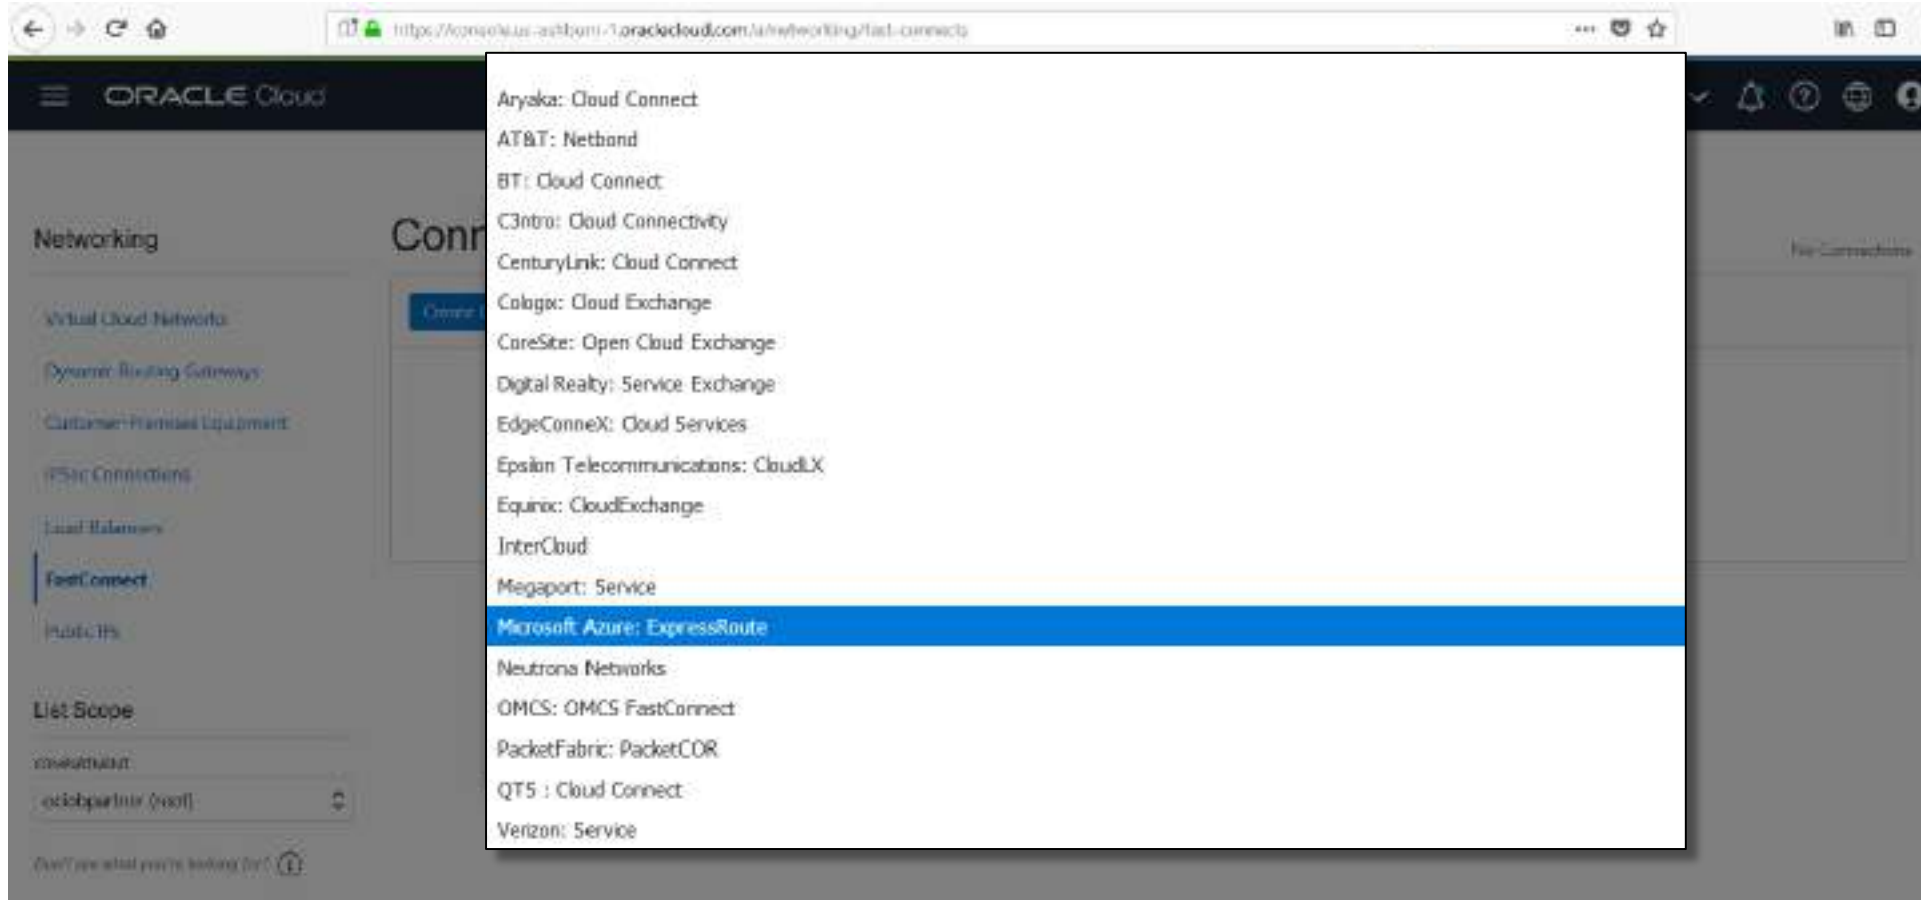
https://console.us-ashburn-1.oraclecloud.com/a/networking/fast-connects

ORACLE Cloud

Networking

Virtual Cloud Networks

Dynamic Routing Gateways

Customer-Premises Equipment

IPSec Connections

Load Balancers

FastConnect

Public IPs

List Scope

COMPARTMENT

oclobpartner (root)

Don't see what you're looking for?

Conn

Create

Aryaka: Cloud Connect
AT&T: Netbond
BT: Cloud Connect
C3ntro: Cloud Connectivity
CenturyLink: Cloud Connect
Cologix: Cloud Exchange
CoreSite: Open Cloud Exchange
Digital Realty: Service Exchange
EdgeConneX: Cloud Services
Epsilon Telecommunications: CloudLX
Equinix: CloudExchange
InterCloud
Megaport: Service
Microsoft Azure: ExpressRoute
Neutrona Networks
OMCS: OMCS FastConnect
PacketFabric: PacketCOR
QTS : Cloud Connect
Verizon: Service

No Connections